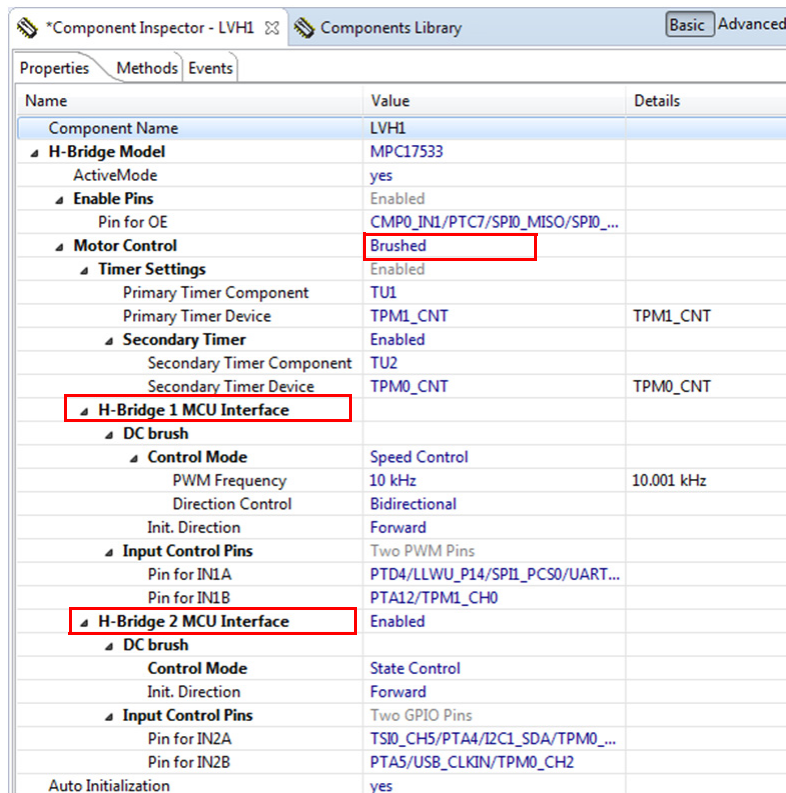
*Component Inspector - LVH1 ⊠ Components Library Basic Advanced

Properties Methods Events

| Name | Value | Details |
|---|---|---|
| Component Name | LVH1 | |
| H-Bridge Model | MPC17533 | |
| ActiveMode | yes | |
| Enable Pins | Enabled | |
| Pin for OE | CMP0_IN1/PTC7/SPI0_MISO/SPI0_... | |
| Motor Control | Brushed | |
| Timer Settings | Enabled | |
| Primary Timer Component | TU1 | |
| Primary Timer Device | TPM1_CNT | TPM1_CNT |
| Secondary Timer | Enabled | |
| Secondary Timer Component | TU2 | |
| Secondary Timer Device | TPM0_CNT | TPM0_CNT |
| H-Bridge 1 MCU Interface | | |
| DC brush | | |
| Control Mode | Speed Control | |
| PWM Frequency | 10 kHz | 10.001 kHz |
| Direction Control | Bidirectional | |
| Init. Direction | Forward | |
| Input Control Pins | Two PWM Pins | |
| Pin for IN1A | PTD4/LLWU_P14/SPI1_PCS0/UART... | |
| Pin for IN1B | PTA12/TPM1_CH0 | |
| H-Bridge 2 MCU Interface | Enabled | |
| DC brush | | |
| Control Mode | State Control | |
| Init. Direction | Forward | |
| Input Control Pins | Two GPIO Pins | |
| Pin for IN2A | TSI0_CH5/PTA4/I2C1_SDA/TPM0_... | |
| Pin for IN2B | PTA5/USB_CLKIN/TPM0_CH2 | |
| Auto Initialization | yes | |